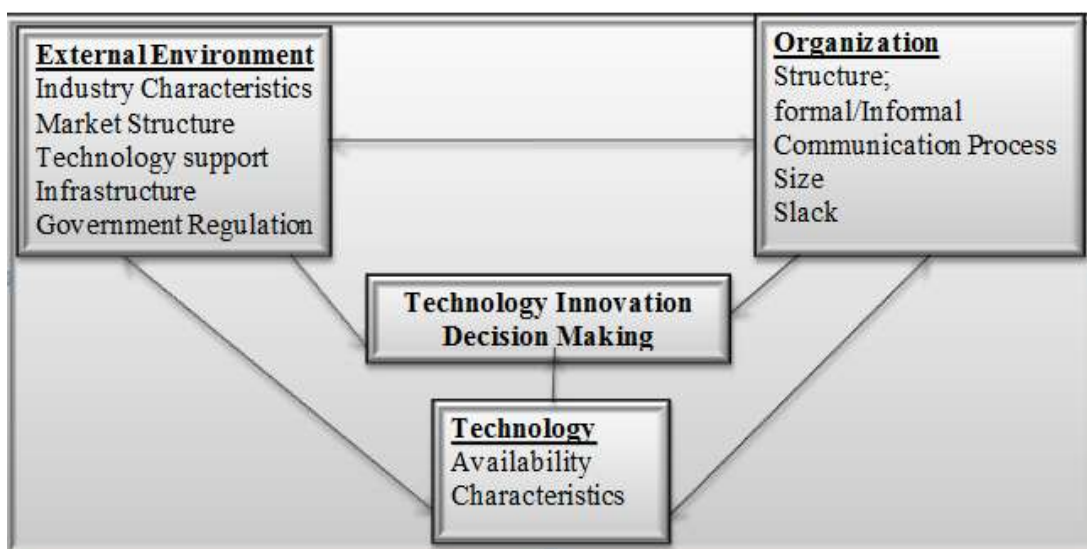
External Environment
Industry Characteristics
Market Structure
Technology support
Infrastructure
Government Regulation

Organization
Structure;
formal/Informal
Communication Process
Size
Slack

Technology Innovation
Decision Making

Technology
Availability
Characteristics